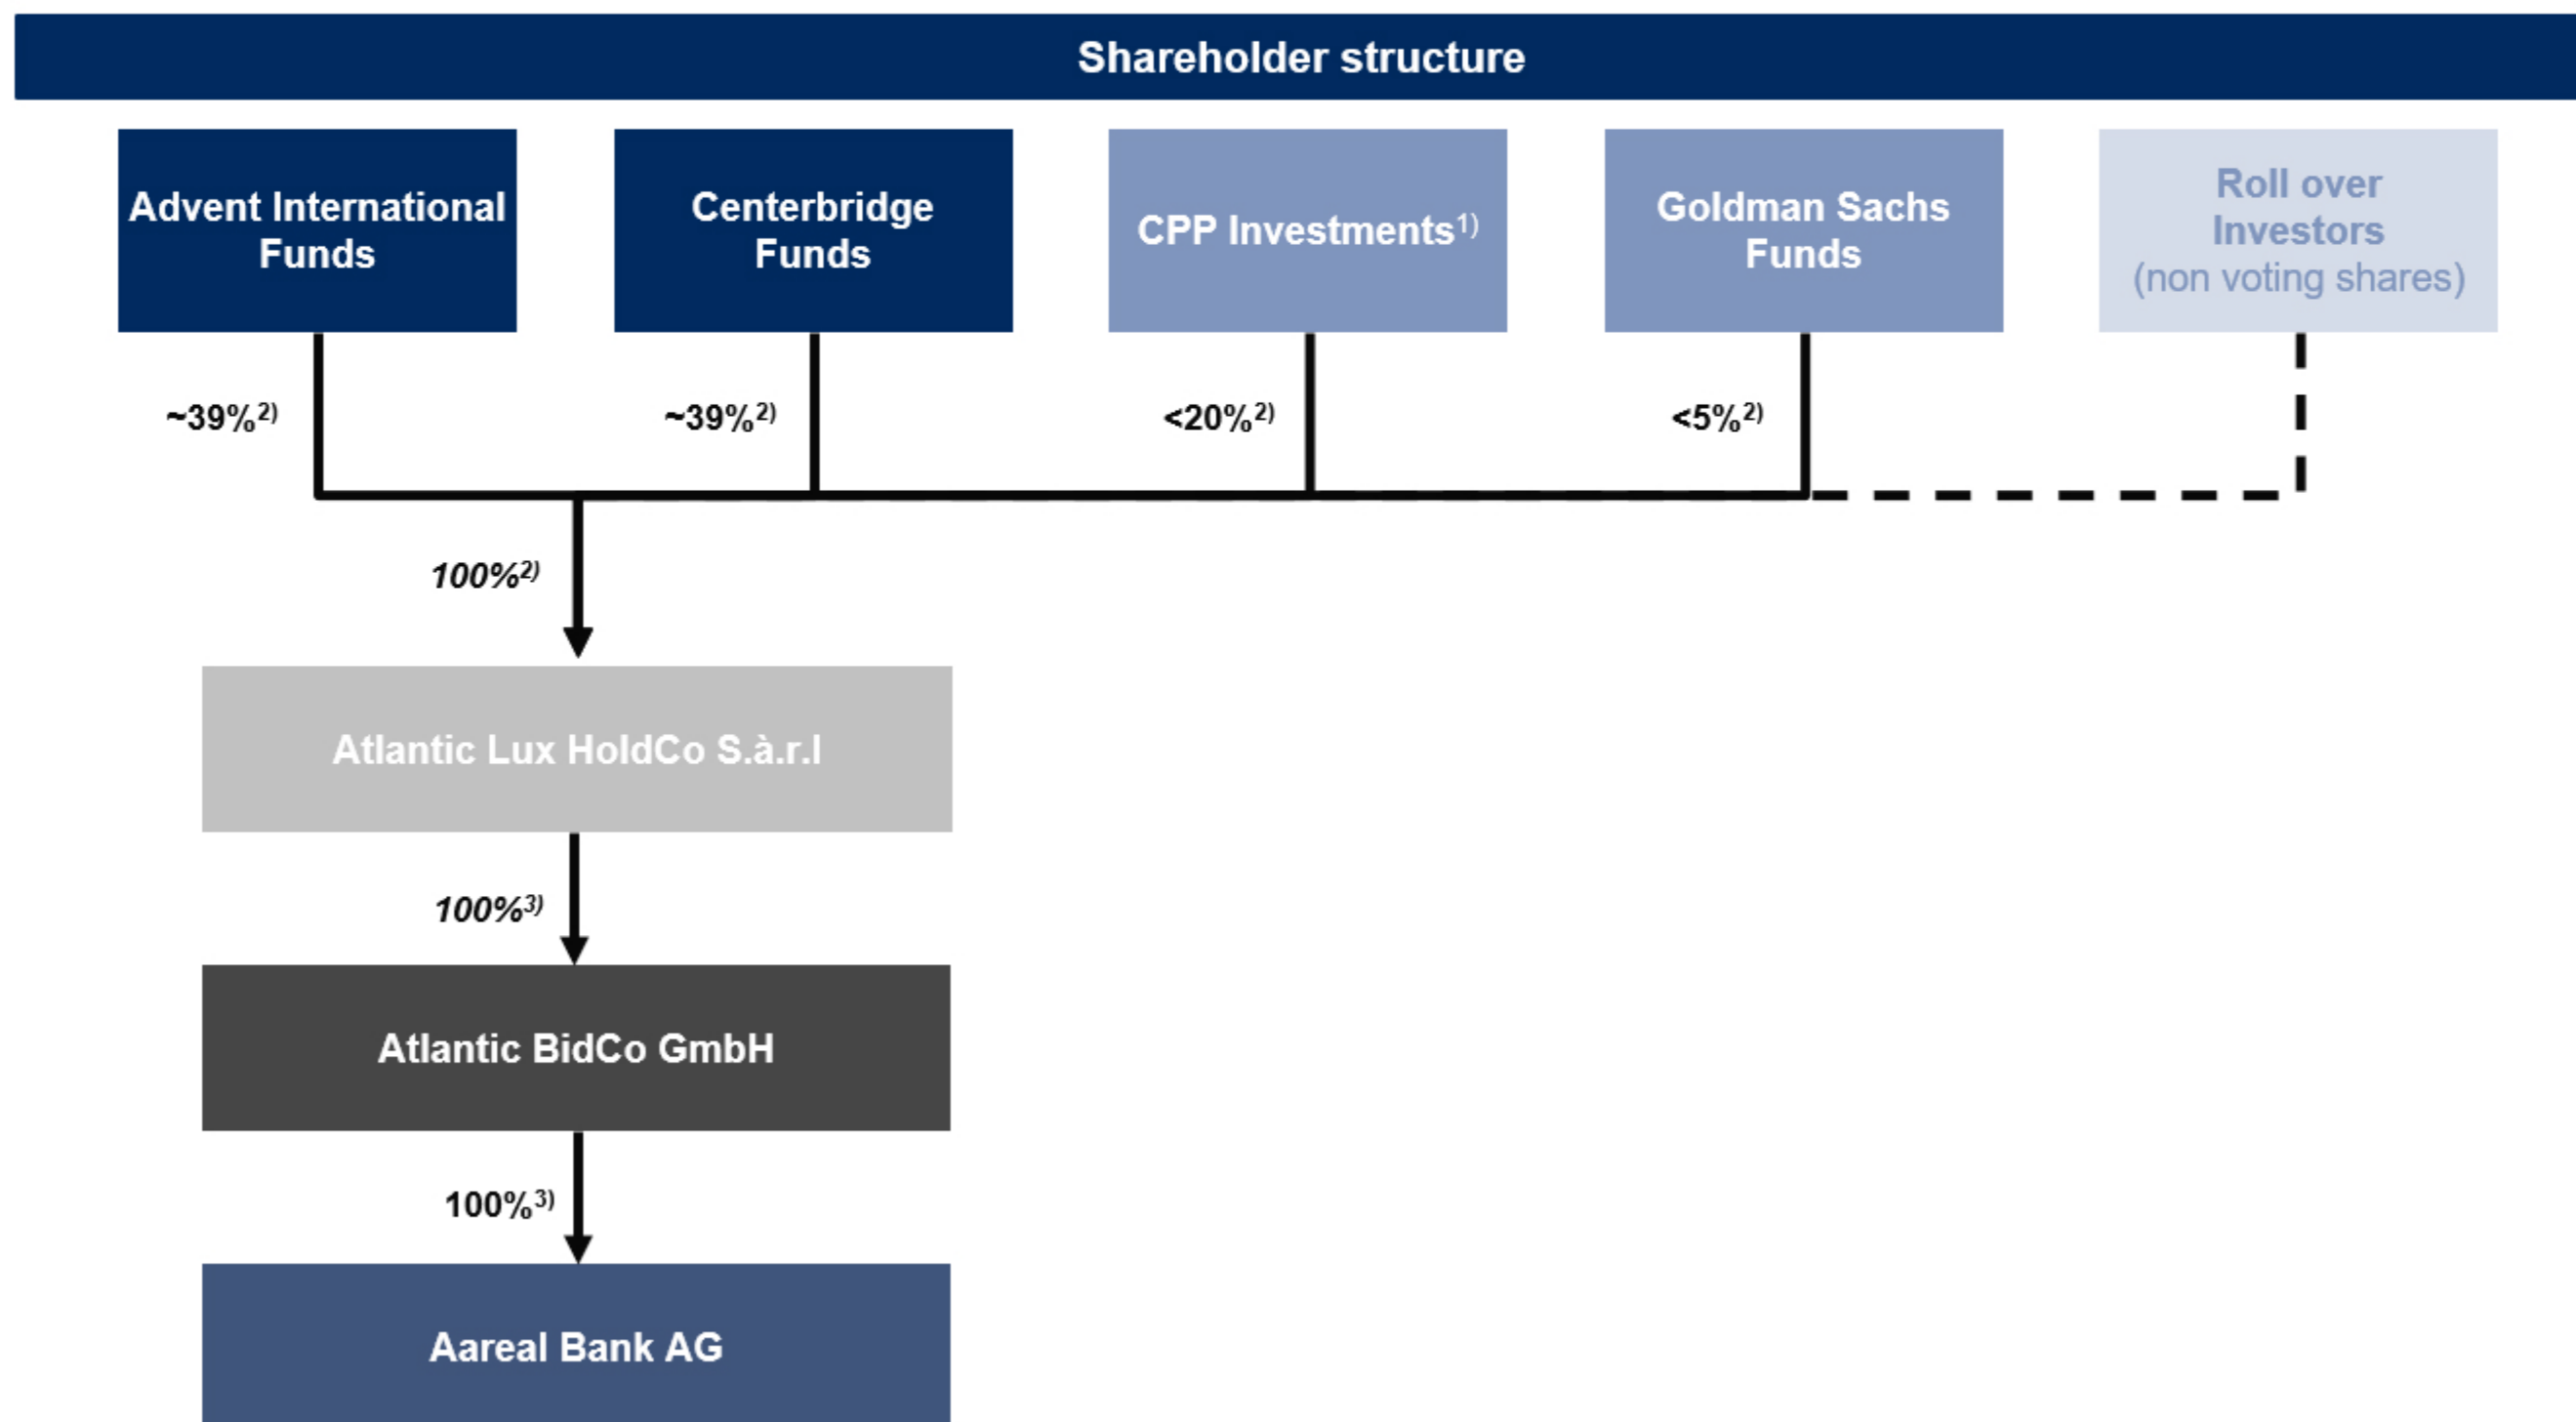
Shareholder structure

Advent International Funds

Centerbridge Funds

CPP Investments$^{1)}$

Goldman Sachs Funds

Roll over Investors (non voting shares)

~39%$^{2)}$

~39%$^{2)}$

<20%$^{2)}$

<5%$^{2)}$

100%$^{2)}$

Atlantic Lux HoldCo S.à.r.l

100%$^{3)}$

Atlantic BidCo GmbH

100%$^{3)}$

Aareal Bank AG